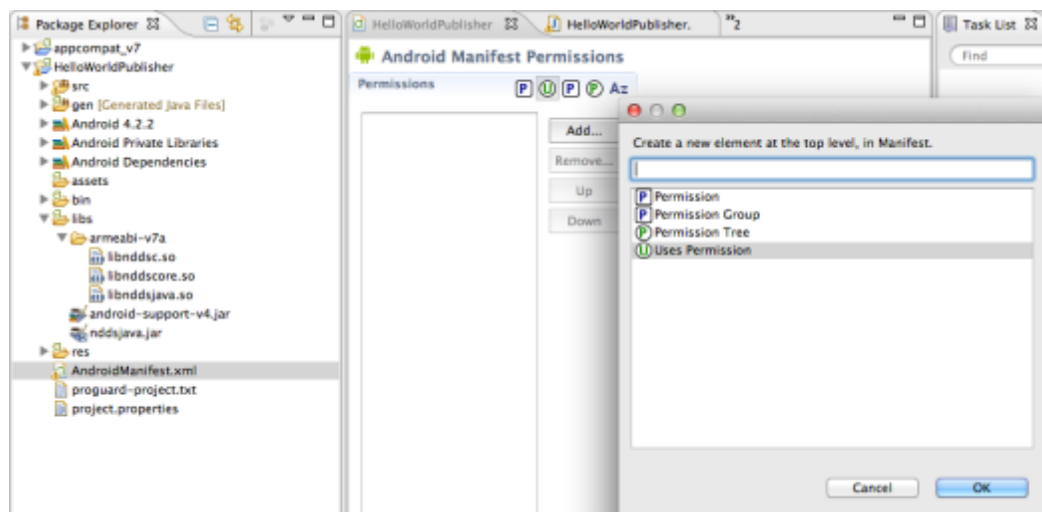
Package Explorer ☒

appcompat_v7
HelloWorldPublisher
src
gen [Generated Java Files]
Android 4.2.2
Android Private Libraries
Android Dependencies
assets
bin
libs
armeabi-v7a
libnddsc.so
libnddscore.so
libnddsjava.so
android-support-v4.jar
nddsjava.jar
res
AndroidManifest.xml
proguard-project.txt
project.properties

HelloWorldPublisher ☒
HelloWorldPublisher.
»2

Android Manifest Permissions

Permissions
P U P P Az

Add...
Remove...
Up
Down

Task List ☒
Find

Create a new element at the top level, in Manifest.

P Permission
P Permission Group
P Permission Tree
U Uses Permission

Cancel
OK